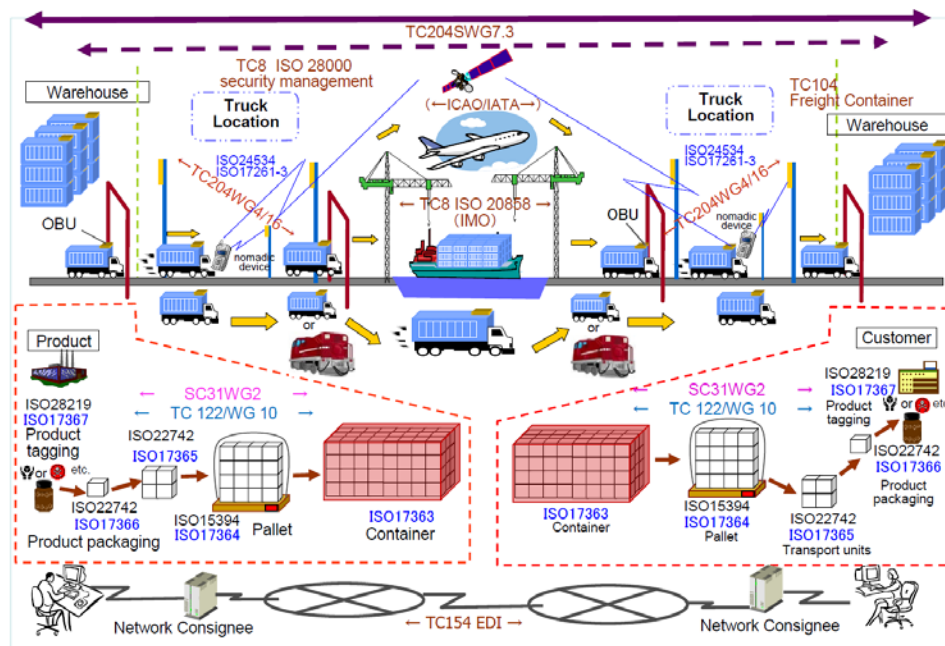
TC204SWG7.3

TC8 ISO 28000 security management

(←ICAO/IATA→)

TC104 Freight Container

Warehouse

Truck Location

Truck Location

Warehouse

ISO24534
ISO17261-3

ISO24534
ISO17261-3

TC204WG4/16

TC204WG4/16

← TC8 ISO 20858 → (IMO)

OBU

OBU

nomadic device

nomadic device

or

or

Product

Customer

ISO28219
ISO17367
Product tagging

or etc.

SC31WG2
TC 122/WG 10

SC31WG2
TC 122/WG 10

ISO28219
ISO17367
Product tagging

or etc.

ISO22742
ISO17365

ISO22742
ISO17366
Product packaging

ISO15394
ISO17364
Pallet

ISO17363
Container

ISO17363
Container

ISO15394
ISO17364
Pallet

ISO22742
ISO17365
Transport units

ISO22742
ISO17366
Product packaging

Network Consignee

← TC154 EDI →

Network Consignee